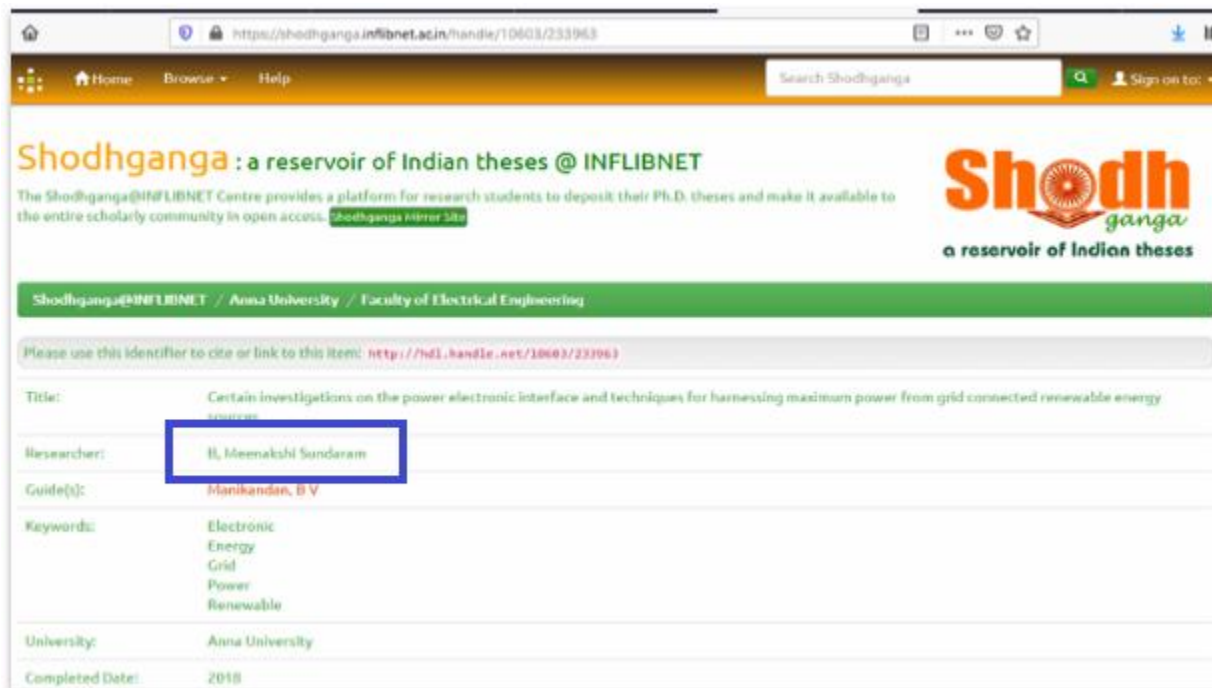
https://shodhganga.inflibnet.ac.in/handle/10603/233963

Home Browse Help Search Shodhganga Sign on to:

Shodhganga : a reservoir of Indian theses @ INFLIBNET

The Shodhganga@INFLIBNET Centre provides a platform for research students to deposit their Ph.D. theses and make it available to the entire scholarly community in open access. Shodhganga Mirror Site

Shodh ganga a reservoir of Indian theses

Shodhganga@INFLIBNET / Anna University / Faculty of Electrical Engineering

Please use this identifier to cite or link to this item: http://hdl.handle.net/10603/233963

| | |
|---|---|
| Title: | Certain investigations on the power electronic interface and techniques for harnessing maximum power from grid connected renewable energy sources |
| Researcher: | B, Meenakshi Sundaram |
| Guide(s): | Manikandan, B V |
| Keywords: | Electronic Energy Grid Power Renewable |
| University: | Anna University |
| Completed Date: | 2018 |